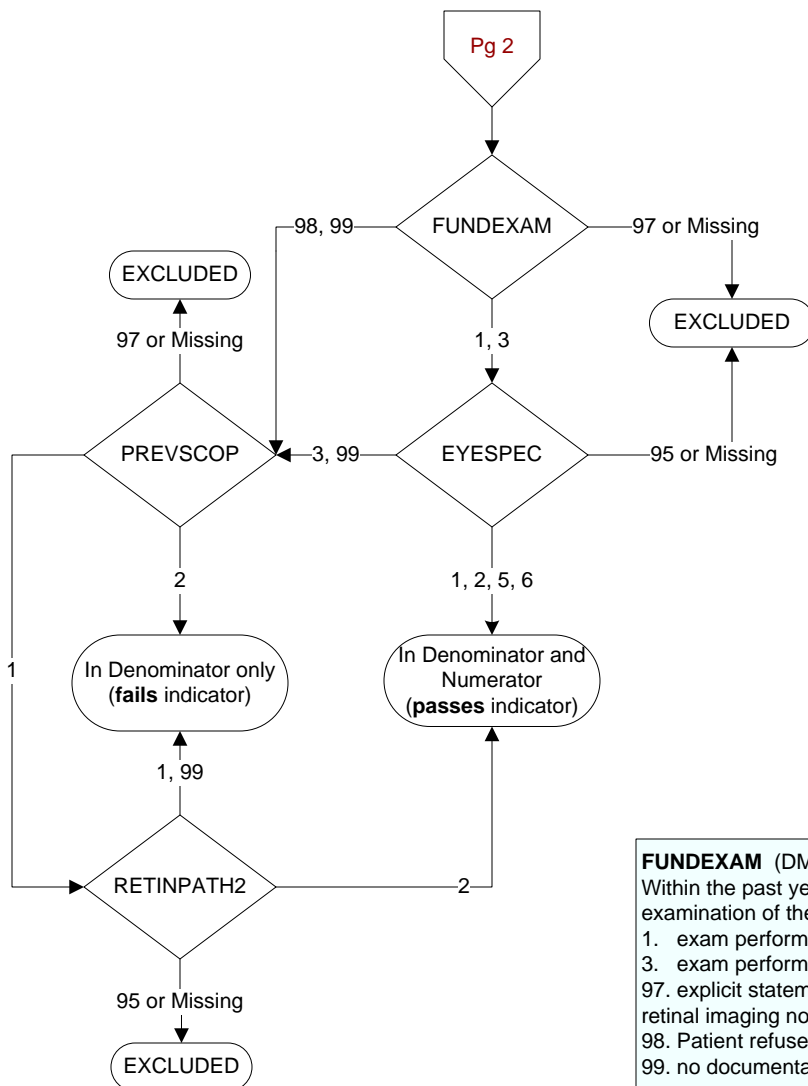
Pg 2

FUNDEXAM

98, 99

97 or Missing

EXCLUDED

EXCLUDED

97 or Missing

1, 3

PREVSCOP

3, 99

EYESPEC

95 or Missing

2

1, 2, 5, 6

1

In Denominator only (**fails** indicator)

In Denominator and Numerator (**passes** indicator)

1, 99

RETINPATH2

2

95 or Missing

EXCLUDED

**FUNDEXAM** (DM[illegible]
Within the past ye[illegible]
examination of the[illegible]
1. exam perform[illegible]
3. exam perform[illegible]
97. explicit statem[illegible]
retinal imaging no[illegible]
98. Patient refuse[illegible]
99. no documenta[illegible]